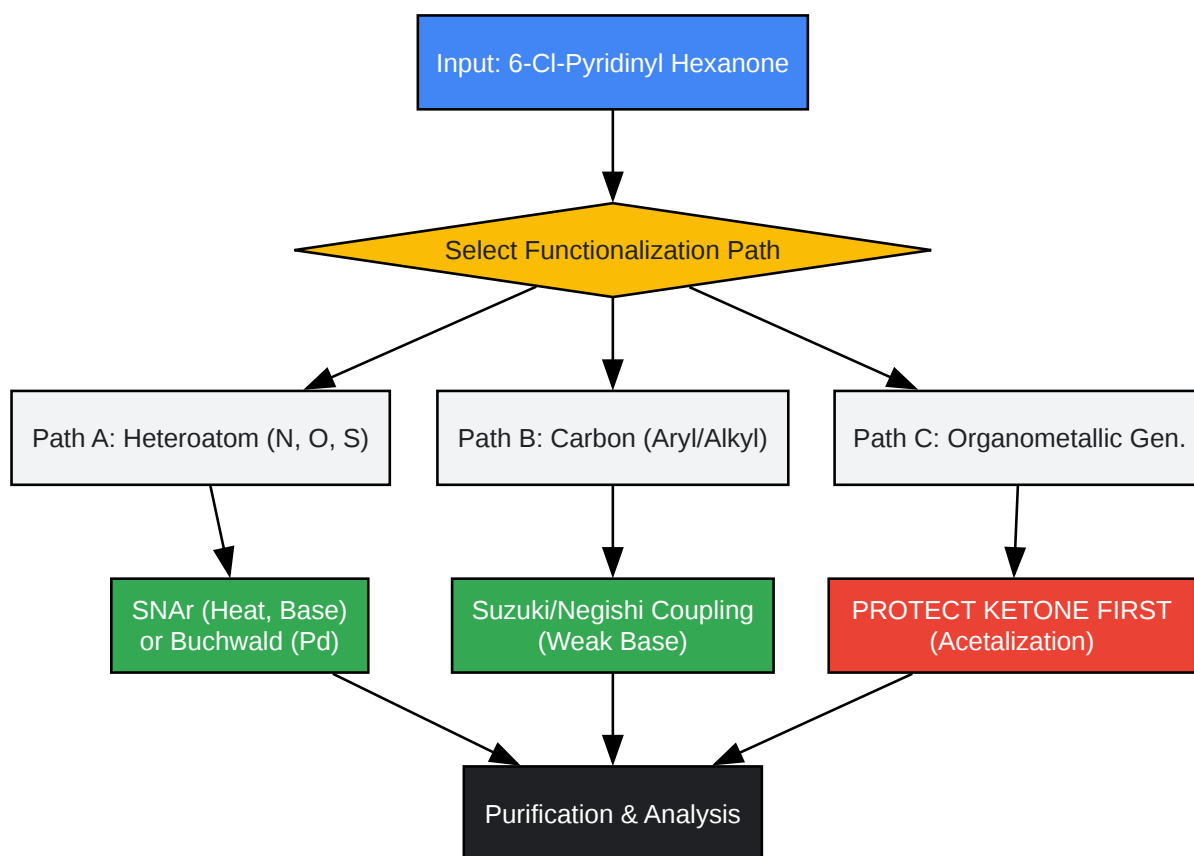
Input: 6-Cl-Pyridinyl Hexanone

Select Functionalization Path

Path A: Heteroatom (N, O, S)

Path B: Carbon (Aryl/Alkyl)

Path C: Organometallic Gen.

SNAr (Heat, Base) or Buchwald (Pd)

Suzuki/Negishi Coupling (Weak Base)

PROTECT KETONE FIRST (Acetalization)

Purification & Analysis